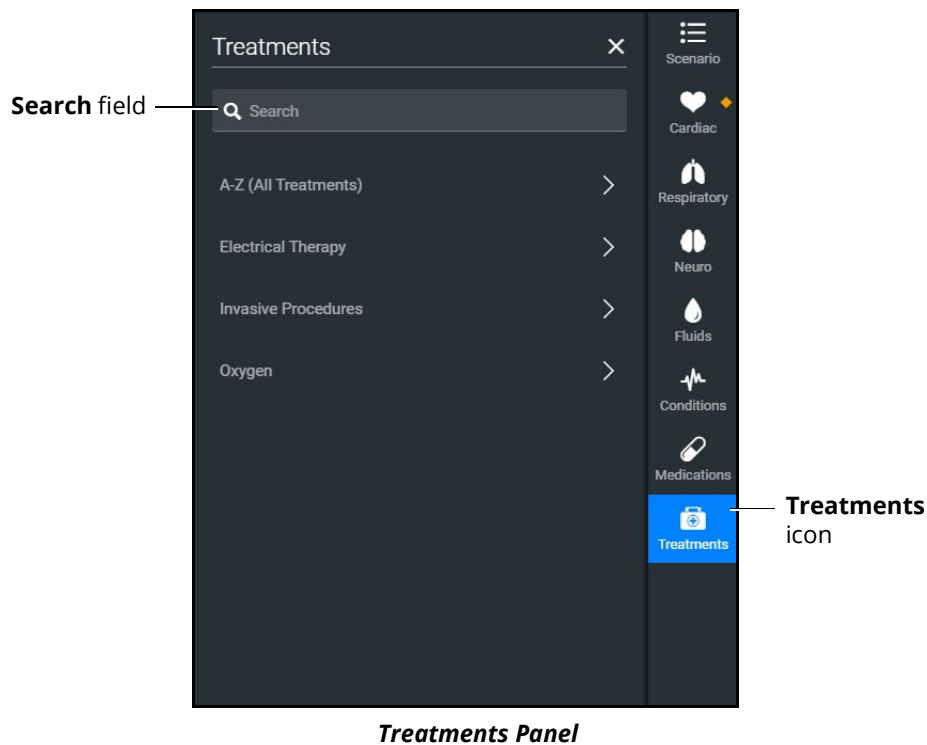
Search field

Treatments ×

Search

A-Z (All Treatments) >

Electrical Therapy >

Invasive Procedures >

Oxygen >

Scenario

Cardiac

Respiratory

Neuro

Fluids

Conditions

Medications

Treatments

Treatments icon

Treatments Panel